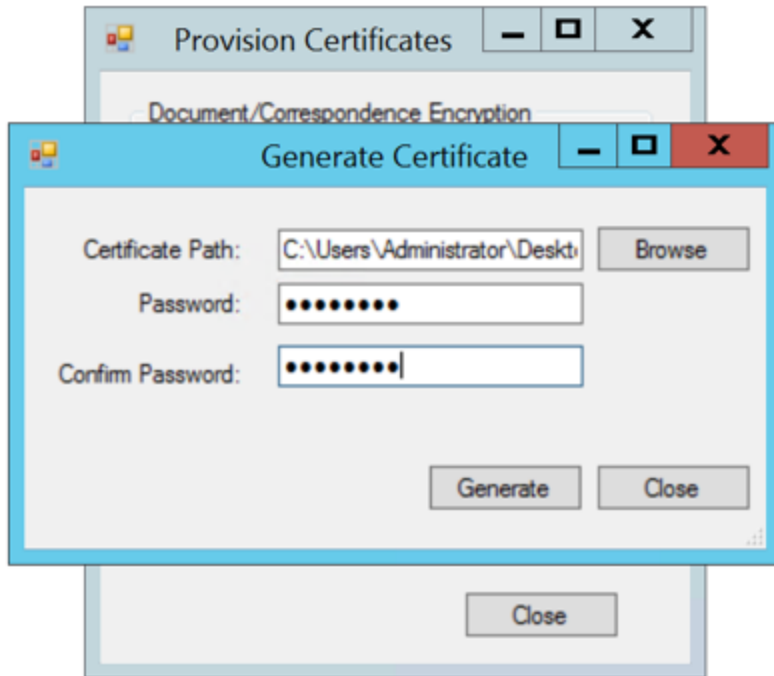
Provision Certificates

Document/Correspondence Encryption

Generate Certificate

Certificate Path: C:\Users\Administrator\Deskt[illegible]

Browse

Password: ●●●●●●●●

Confirm Password: ●●●●●●●●

Generate

Close

Close